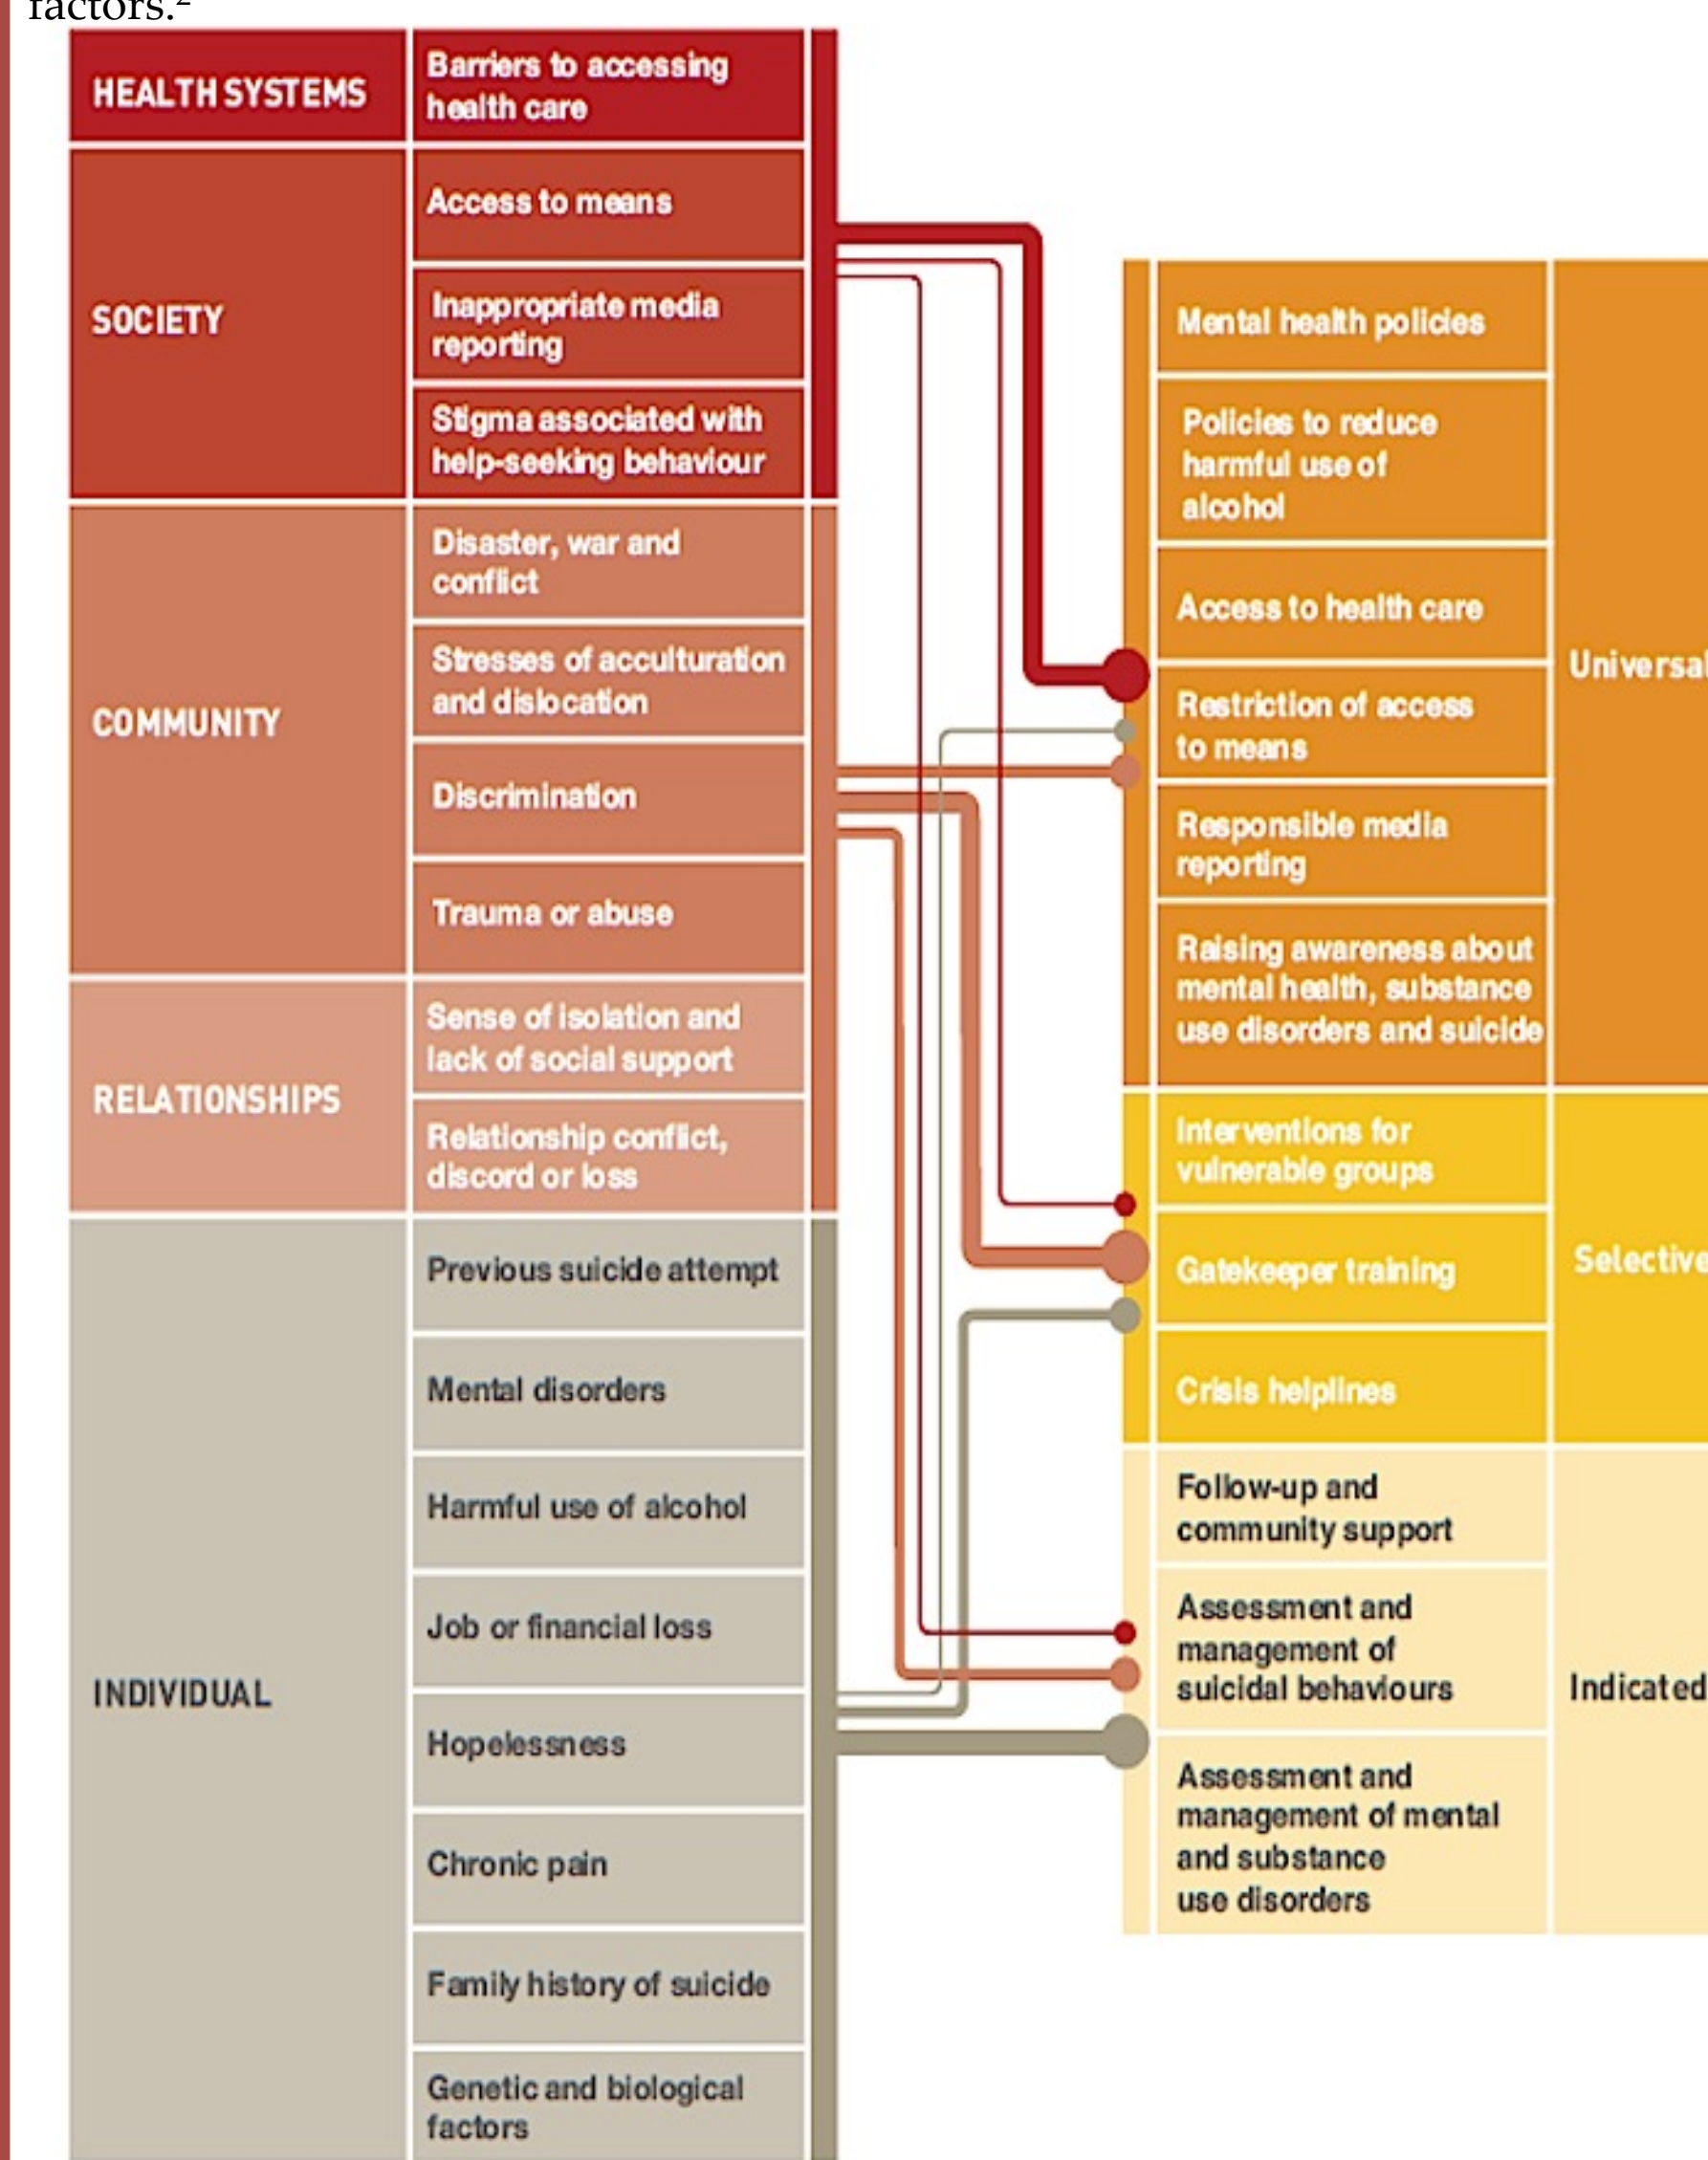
factors.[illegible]

HEALTH SYSTEMS
Barriers to accessing health care

SOCIETY
Access to means
Inappropriate media reporting
Stigma associated with help-seeking behaviour

COMMUNITY
Disaster, war and conflict
Stresses of acculturation and dislocation
Discrimination
Trauma or abuse

RELATIONSHIPS
Sense of isolation and lack of social support
Relationship conflict, discord or loss

INDIVIDUAL
Previous suicide attempt
Mental disorders
Harmful use of alcohol
Job or financial loss
Hopelessness
Chronic pain
Family history of suicide
Genetic and biological factors

Mental health policies
Policies to reduce harmful use of alcohol
Access to health care
Restriction of access to means
Responsible media reporting
Raising awareness about mental health, substance use disorders and suicide
Universal

Interventions for vulnerable groups
Gatekeeper training
Crisis helplines
Selective

Follow-up and community support
Assessment and management of suicidal behaviours
Assessment and management of mental and substance use disorders
Indicated